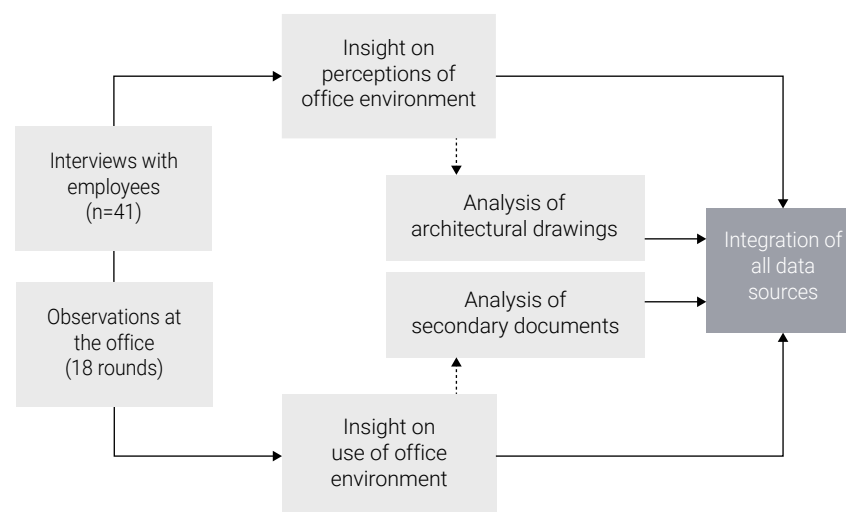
Insight on perceptions of office environment

Interviews with employees (n=41)

Analysis of architectural drawings

Integration of all data sources

Observations at the office (18 rounds)

Analysis of secondary documents

Insight on use of office environment